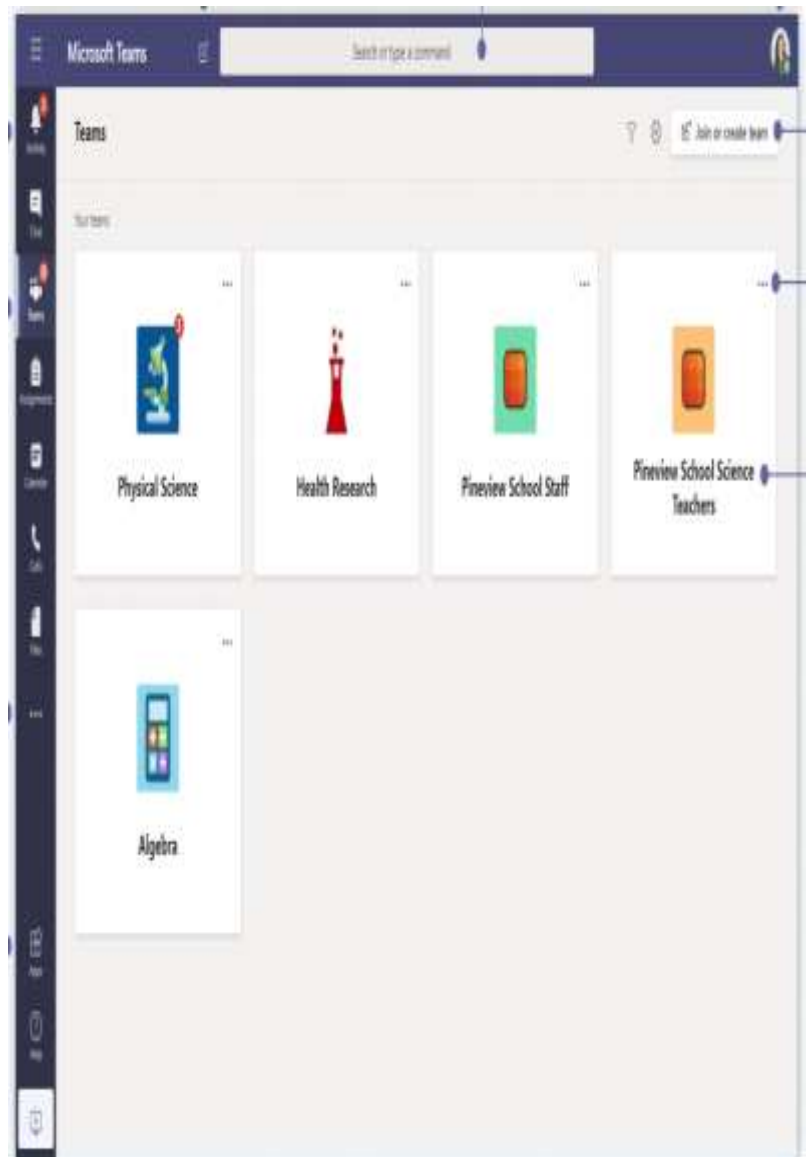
Microsoft Teams

Search or type a command

Activity

Chat

Teams

Assignments

Calendar

Calls

Files

...

Apps

Help

Teams

Join or create team

Your teams

...

Physical Science

...

Health Research

...

Pineview School Staff

...

Pineview School Science Teachers

...

Algebra